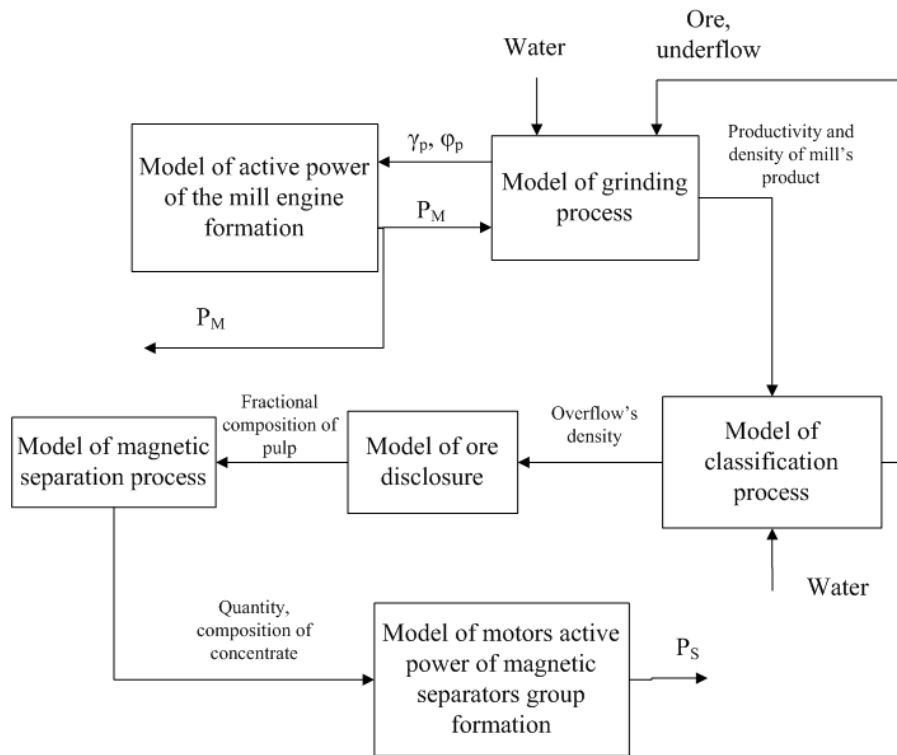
Water

Ore, underflow

$\gamma_p$, $\varphi_p$

Model of active power of the mill engine formation

$P_M$

Model of grinding process

Productivity and density of mill's product

$P_M$

Fractional composition of pulp

Overflow's density

Model of magnetic separation process

Model of ore disclosure

Model of classification process

Water

Quantity, composition of concentrate

Model of motors active power of magnetic separators group formation

$P_S$